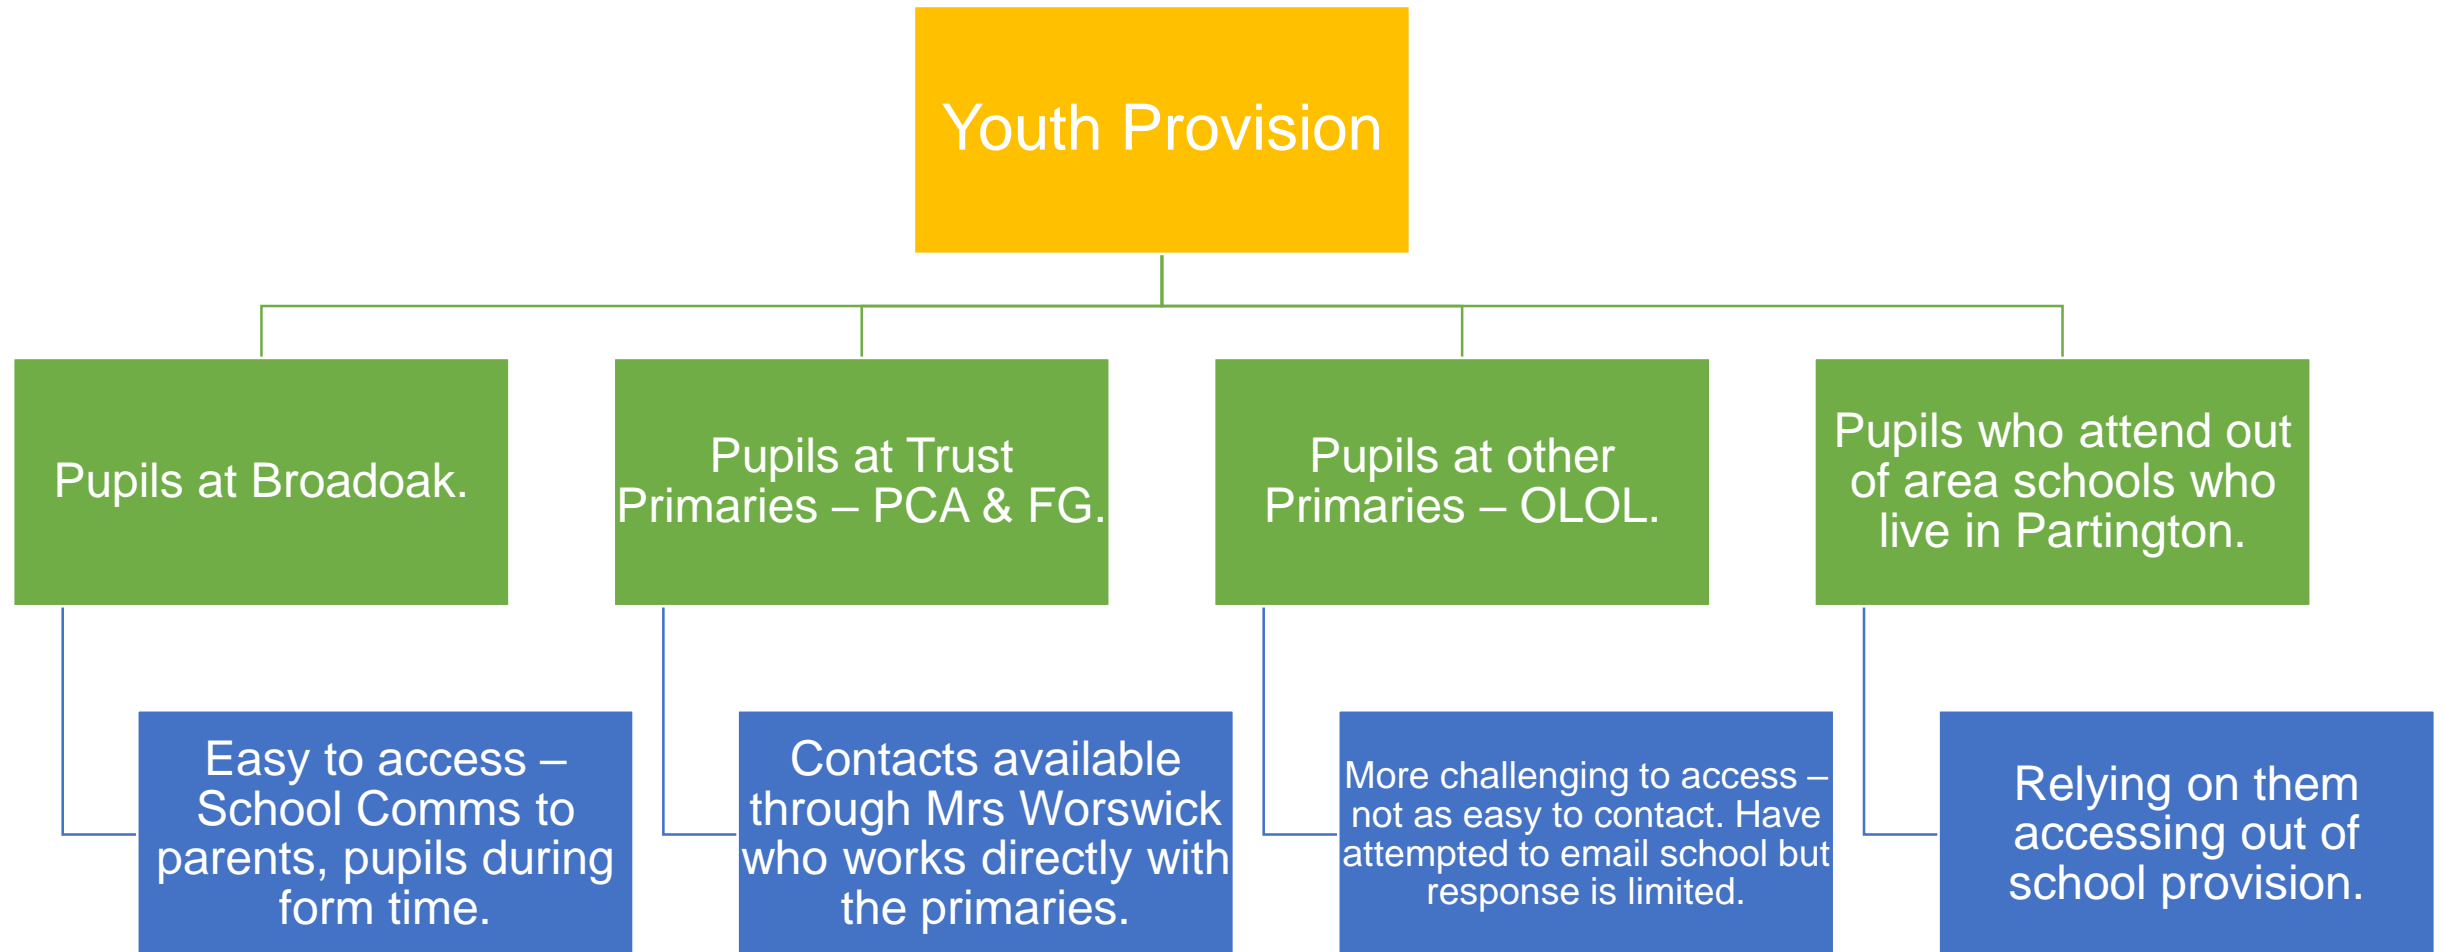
Youth Provision

Pupils at Broadoak.

Easy to access – School Comms to parents, pupils during form time.

Pupils at Trust Primaries – PCA & FG.

Contacts available through Mrs Worswick who works directly with the primaries.

Pupils at other Primaries – OLOL.

More challenging to access – not as easy to contact. Have attempted to email school but response is limited.

Pupils who attend out of area schools who live in Partington.

Relying on them accessing out of school provision.